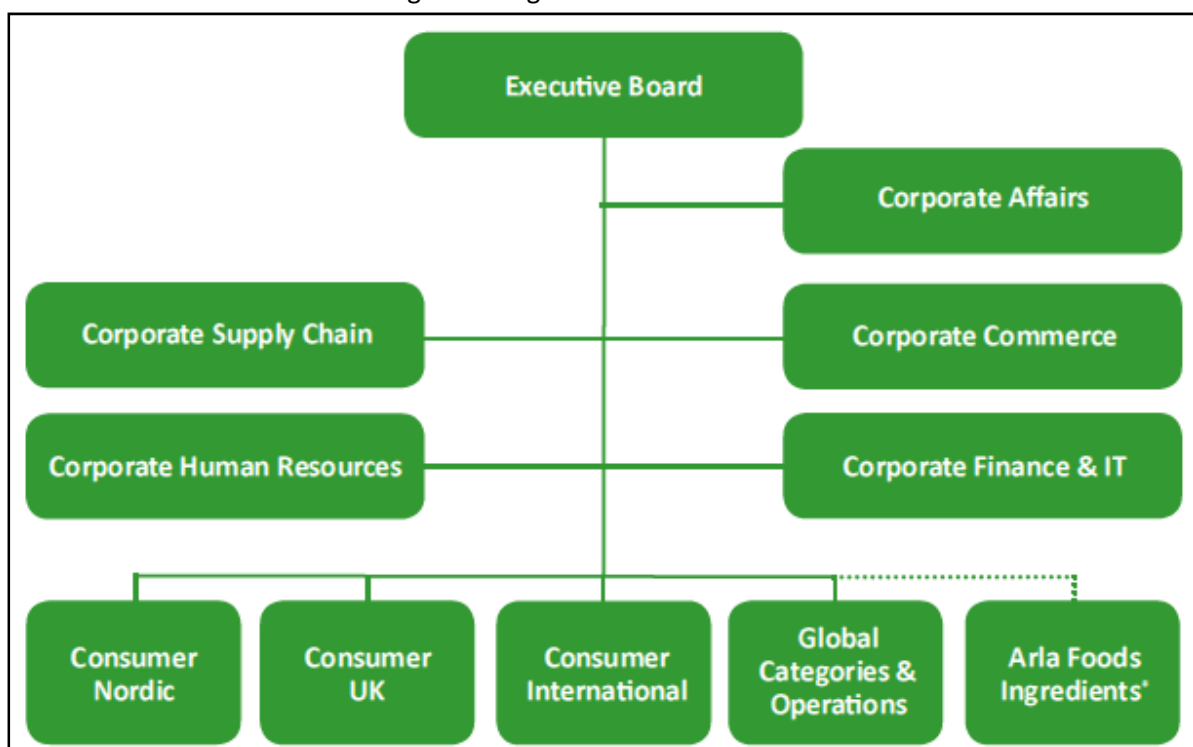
Executive Board

Corporate Affairs

Corporate Supply Chain

Corporate Commerce

Corporate Human Resources

Corporate Finance & IT

Consumer Nordic

Consumer UK

Consumer International

Global Categories & Operations

Arla Foods Ingredients*